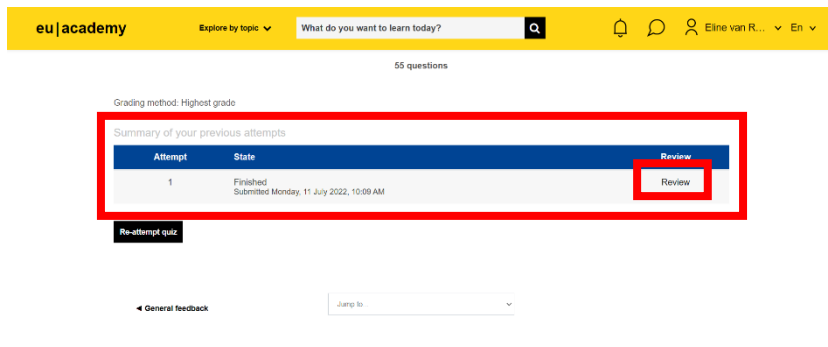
eu|academy

Explore by topic

What do you want to learn today?

Eline van R...

En

55 questions

Grading method: Highest grade

Summary of your previous attempts

| Attempt | State | Review |
|---|---|---|
| 1 | Finished<br>Submitted Monday, 11 July 2022, 10:09 AM | Review |

Re-attempt quiz

◄ General feedback

Jump to...